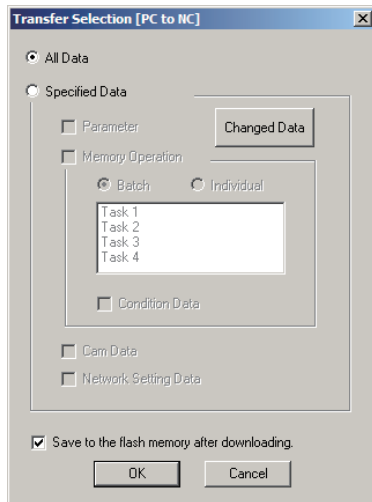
Transfer Selection [PC to NC]

All Data

Specified Data

Parameter

Changed Data

Memory Operation

Batch

Individual

Task 1
Task 2
Task 3
Task 4

Condition Data

Cam Data

Network Setting Data

Save to the flash memory after downloading.

OK

Cancel